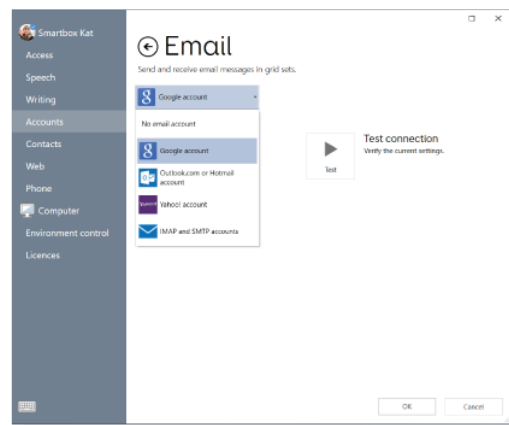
Smartbox Kat
Access
Speech
Writing
Accounts
Contacts
Web
Phone
Computer
Environment control
Licences

Email
Send and receive email messages in grid sets.

Google account
No email account
Google account
Outlook.com or Hotmail account
Yahoo! account
IMAP and SMTP accounts

Test
Test connection
Verify the current settings.

OK
Cancel